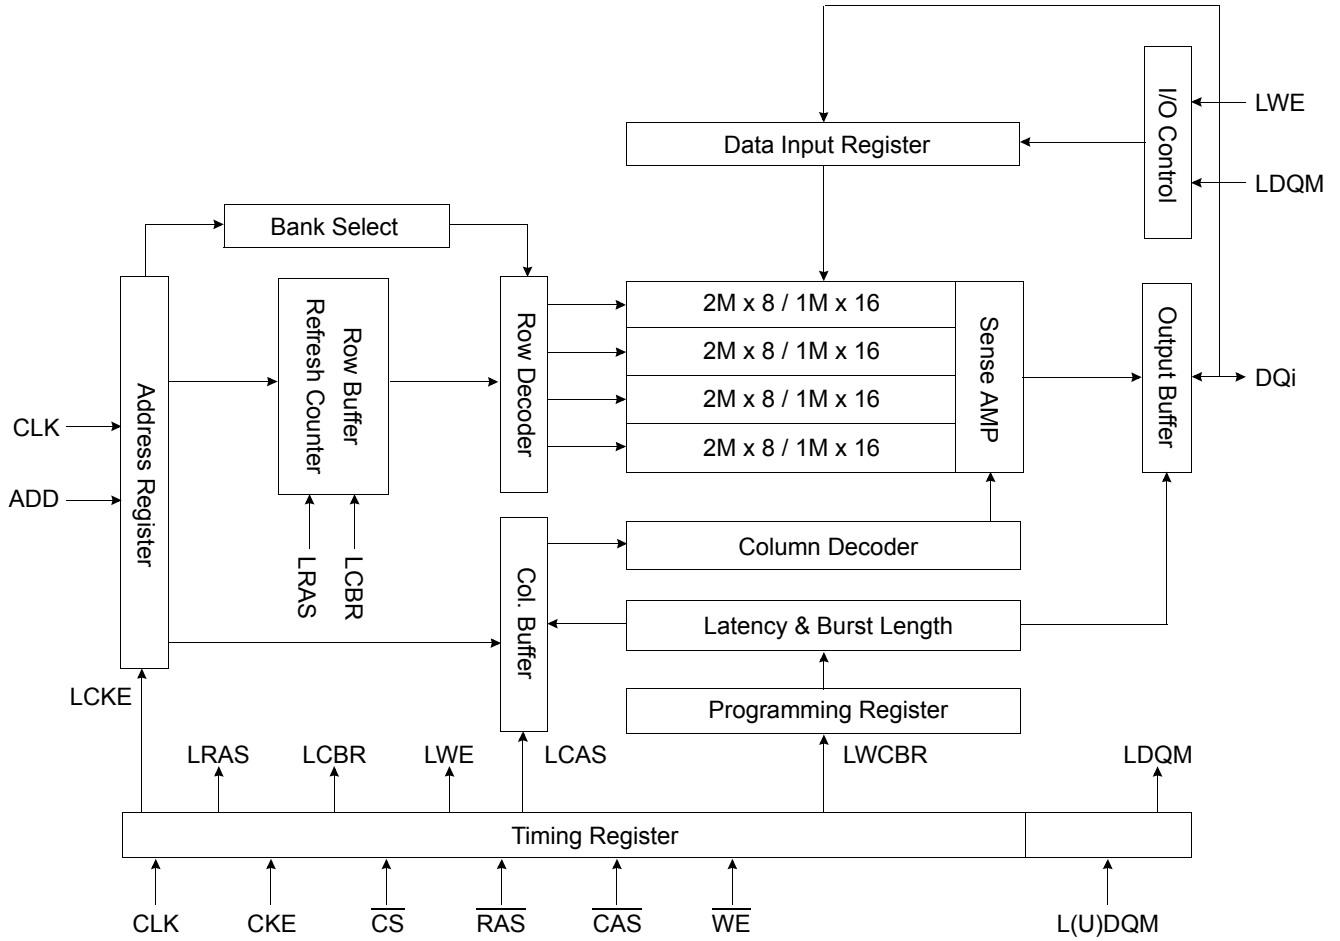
I/O Control

LWE

Data Input Register

LDQM

Bank Select

Address Register

Row Buffer Refresh Counter

Row Decoder

2M x 8 / 1M x 16

2M x 8 / 1M x 16

2M x 8 / 1M x 16

2M x 8 / 1M x 16

Sense AMP

Output Buffer

DQi

CLK

ADD

LRAS

LCBR

Col. Buffer

Column Decoder

Latency & Burst Length

Programming Register

LCKE

LRAS

LCBR

LWE

LCAS

LWCBR

LDQM

Timing Register

CLK

CKE

$\overline{CS}$

$\overline{RAS}$

$\overline{CAS}$

$\overline{WE}$

L(U)DQM